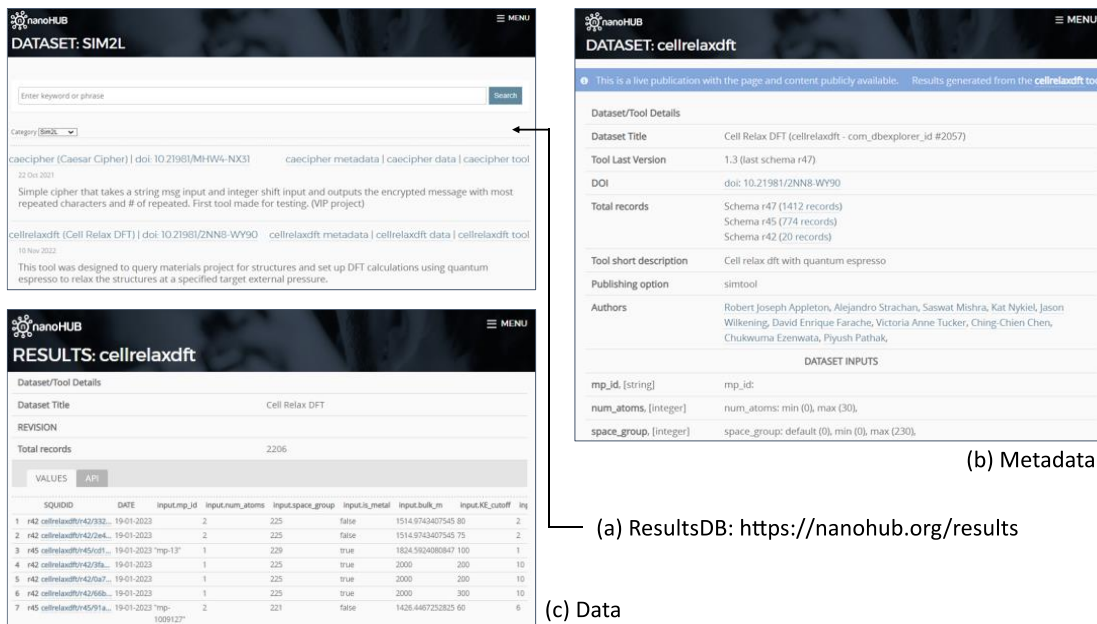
nanoHUB
≡ MENU
DATASET: SIM2L

Enter keyword or phrase
Search

Category Sim2L

caecipher (Caesar Cipher) | doi: 10.21981/MHW4-NX31 caecipher metadata | caecipher data | caecipher tool
22 Oct 2021
Simple cipher that takes a string msg input and integer shift input and outputs the encrypted message with most repeated characters and # of repeated. First tool made for testing. (VIP project)

cellrelaxdft (Cell Relax DFT) | doi: 10.21981/2NN8-WY90 cellrelaxdft metadata | cellrelaxdft data | cellrelaxdft tool
10 Nov 2022
This tool was designed to query materials project for structures and set up DFT calculations using quantum espresso to relax the structures at a specified target external pressure.

nanoHUB
≡ MENU
RESULTS: cellrelaxdft

| Dataset/Tool Details | |
|---|---|
| Dataset Title | Cell Relax DFT |
| REVISION | |
| Total records | 2206 |

VALUES API

| | SQUIDID | DATE | input.mp_id | input.num_atoms | input.space_group | input.is_metal | input.bulk_m | input.KE_cutoff | in |
|---|---|---|---|---|---|---|---|---|---|
| 1 | r42 cellrelaxdft/r42/332... | 19-01-2023 | | 2 | 225 | false | 1514.9743407545 | 80 | 2 |
| 2 | r42 cellrelaxdft/r42/2e4... | 19-01-2023 | | 2 | 225 | false | 1514.9743407545 | 75 | 2 |
| 3 | r45 cellrelaxdft/r45/cd1... | 19-01-2023 | "mp-13" | 1 | 229 | true | 1824.5924080847 | 100 | 1 |
| 4 | r42 cellrelaxdft/r42/3fa... | 19-01-2023 | | 1 | 225 | true | 2000 | 200 | 10 |
| 5 | r42 cellrelaxdft/r42/0a7... | 19-01-2023 | | 1 | 225 | true | 2000 | 200 | 10 |
| 6 | r42 cellrelaxdft/r42/66b... | 19-01-2023 | | 1 | 225 | true | 2000 | 300 | 10 |
| 7 | r45 cellrelaxdft/r45/91a... | 19-01-2023 | "mp-1009127" | 2 | 221 | false | 1426.4467252825 | 60 | 6 |

nanoHUB
≡ MENU
DATASET: cellrelaxdft

This is a live publication with the page and content publicly available. Results generated from the cellrelaxdft to

| Dataset/Tool Details | |
|---|---|
| Dataset Title | Cell Relax DFT (cellrelaxdft - com_dbexplorer_id #2057) |
| Tool Last Version | 1.3 (last schema r47) |
| DOI | doi: 10.21981/2NN8-WY90 |
| Total records | Schema r47 (1412 records) Schema r45 (774 records) Schema r42 (20 records) |
| Tool short description | Cell relax dft with quantum espresso |
| Publishing option | simtool |
| Authors | Robert Joseph Appleton, Alejandro Strachan, Saswat Mishra, Kat Nykiel, Jason Wilkening, David Enrique Farache, Victoria Anne Tucker, Ching-Chien Chen, Chukwuma Ezenwata, Piyush Pathak, |
| DATASET INPUTS | |
| mp_id, [string] | mp_id: |
| num_atoms, [integer] | num_atoms: min (0), max (30), |
| space_group, [integer] | space_group: default (0), min (0), max (230), |

(b) Metadata

(a) ResultsDB: https://nanohub.org/results

(c) Data